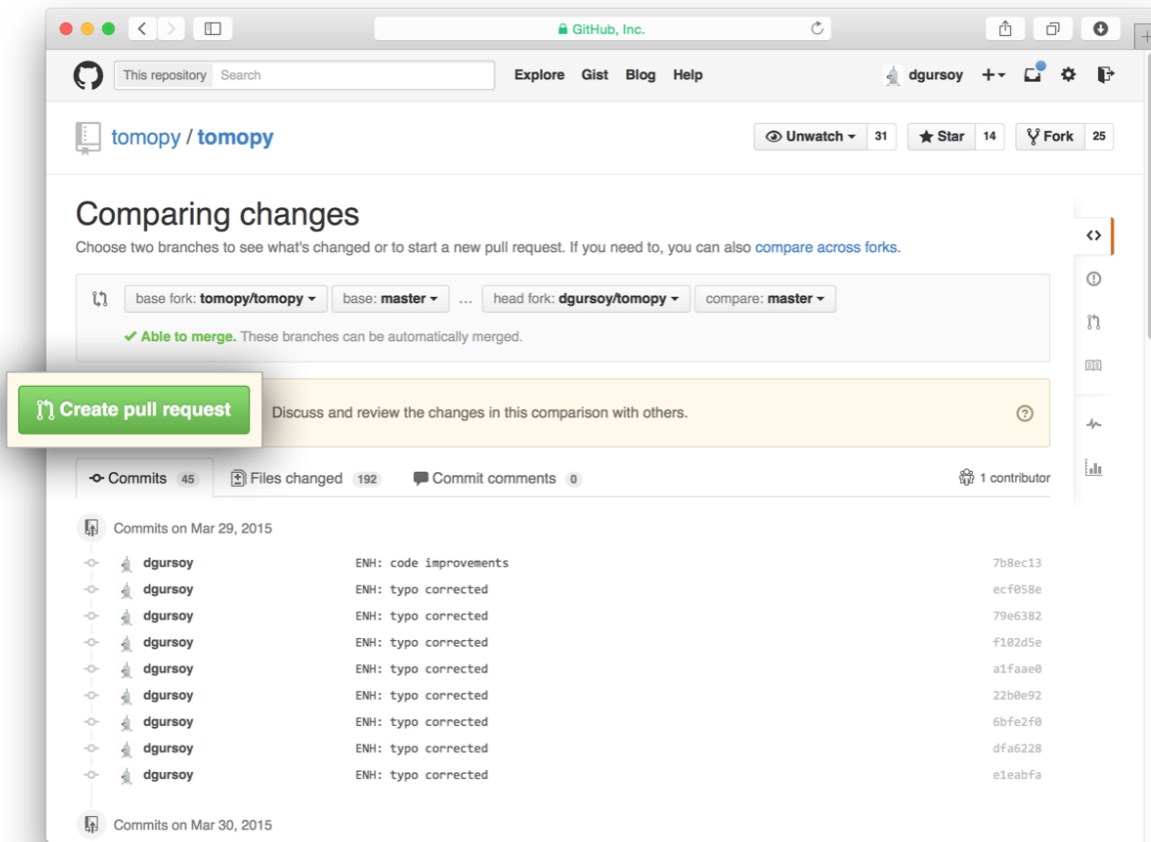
GitHub, Inc.

This repository Search Explore Gist Blog Help dgursoy

tomopy / tomopy

Unwatch 31 Star 14 Fork 25

Comparing changes

Choose two branches to see what's changed or to start a new pull request. If you need to, you can also compare across forks.

base fork: tomopy/tomopy base: master ... head fork: dgursoy/tomopy compare: master

✔ Able to merge. These branches can be automatically merged.

Create pull request Discuss and review the changes in this comparison with others.

Commits 45 Files changed 192 Commit comments 0 1 contributor

Commits on Mar 29, 2015

| dgursoy | ENH: code improvements | 7b8ec13 |
|---|---|---|
| dgursoy | ENH: typo corrected | ecf058e |
| dgursoy | ENH: typo corrected | 79e6382 |
| dgursoy | ENH: typo corrected | f102d5e |
| dgursoy | ENH: typo corrected | a1faae0 |
| dgursoy | ENH: typo corrected | 22b0e92 |
| dgursoy | ENH: typo corrected | 6bfe2f0 |
| dgursoy | ENH: typo corrected | dfa6228 |
| dgursoy | ENH: typo corrected | e1eabfa |

Commits on Mar 30, 2015